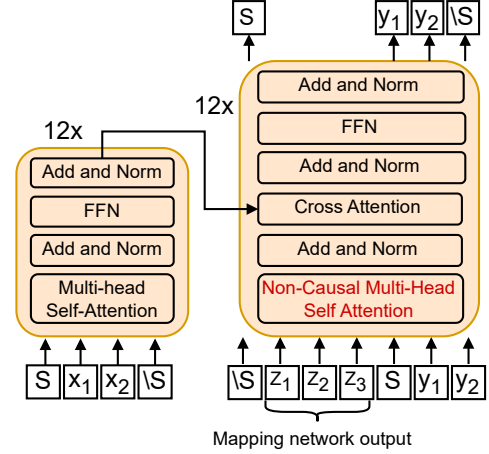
S

$y_1$ $y_2$ \S

12x

Add and Norm

FFN

Add and Norm

Cross Attention

Add and Norm

Non-Causal Multi-Head Self Attention

\S $z_1$ $z_2$ $z_3$ S $y_1$ $y_2$

Mapping network output

12x

Add and Norm

FFN

Add and Norm

Multi-head Self-Attention

S $x_1$ $x_2$ \S